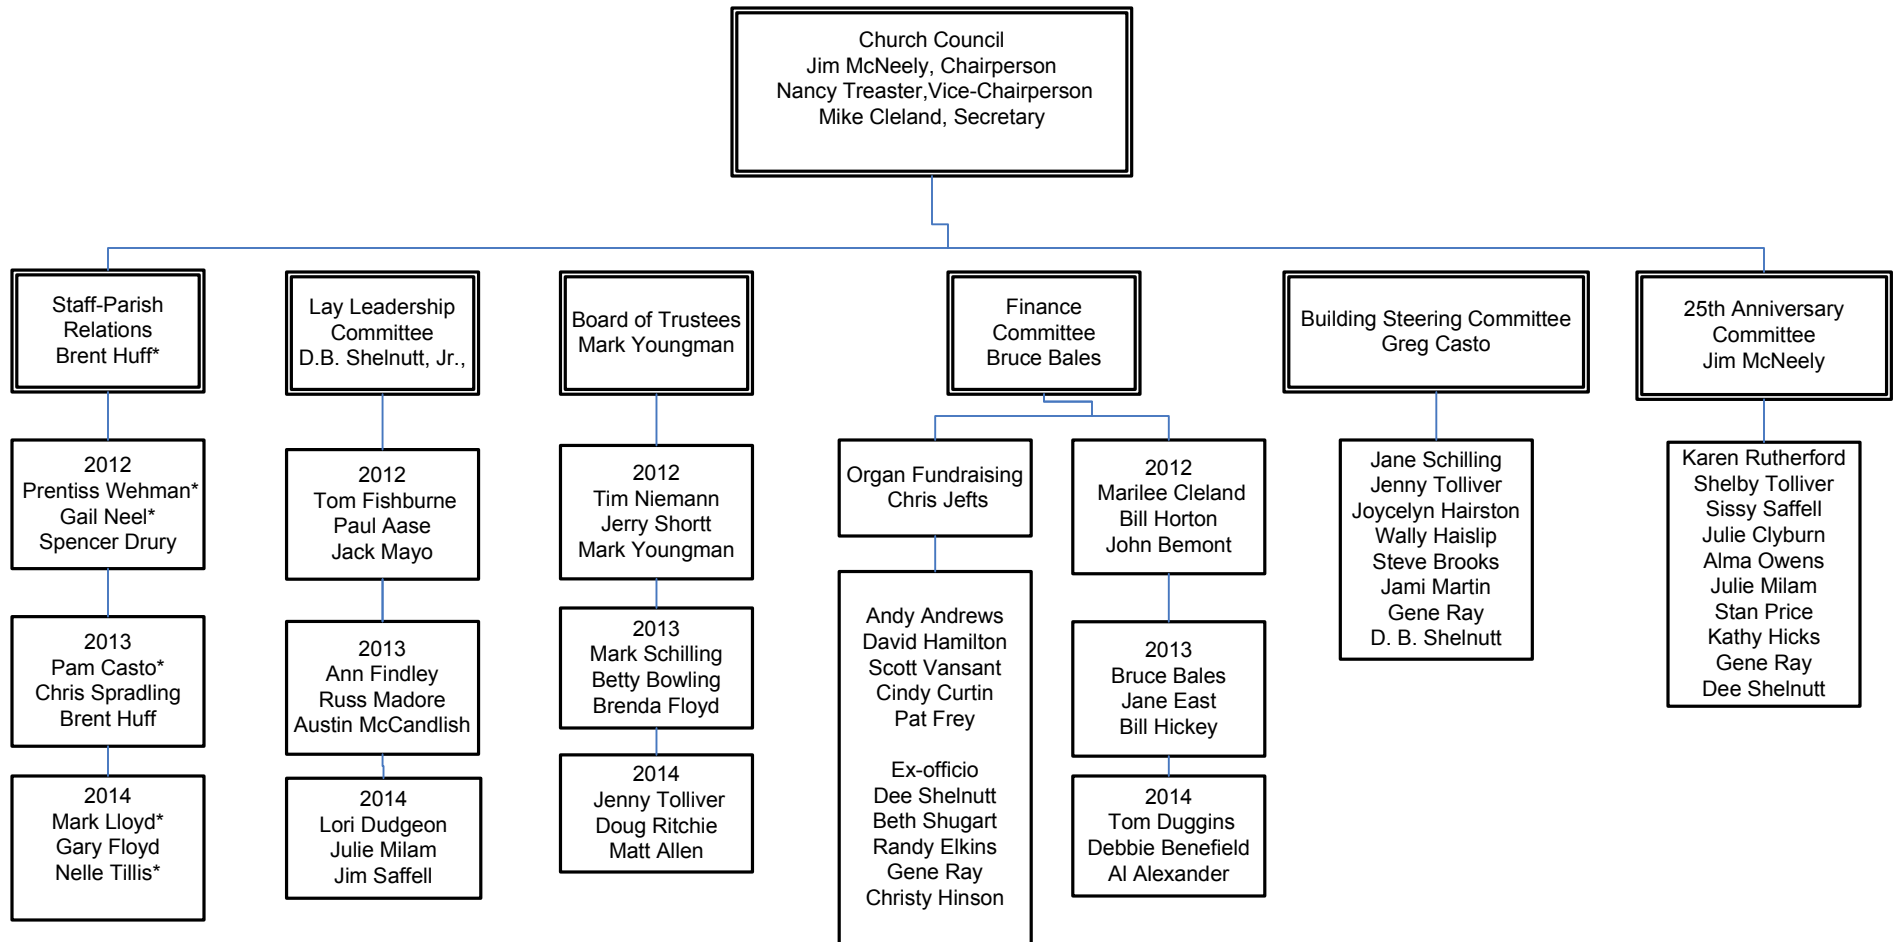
Church Council
Jim McNeely, Chairperson
Nancy Treaster,Vice-Chairperson
Mike Cleland, Secretary

Staff-Parish Relations
Brent Huff*

2012
Prentiss Wehman*
Gail Neel*
Spencer Drury

2013
Pam Casto*
Chris Spradling
Brent Huff

2014
Mark Lloyd*
Gary Floyd
Nelle Tillis*

Lay Leadership Committee
D.B. Shelnutt, Jr.,

2012
Tom Fishburne
Paul Aase
Jack Mayo

2013
Ann Findley
Russ Madore
Austin McCandlish

2014
Lori Dudgeon
Julie Milam
Jim Saffell

Board of Trustees
Mark Youngman

2012
Tim Niemann
Jerry Shortt
Mark Youngman

2013
Mark Schilling
Betty Bowling
Brenda Floyd

2014
Jenny Tolliver
Doug Ritchie
Matt Allen

Finance Committee
Bruce Bales

Organ Fundraising
Chris Jefts

Andy Andrews
David Hamilton
Scott Vansant
Cindy Curtin
Pat Frey

Ex-officio
Dee Shelnutt
Beth Shugart
Randy Elkins
Gene Ray
Christy Hinson

2012
Marilee Cleland
Bill Horton
John Bemont

2013
Bruce Bales
Jane East
Bill Hickey

2014
Tom Duggins
Debbie Benefield
Al Alexander

Building Steering Committee
Greg Casto

Jane Schilling
Jenny Tolliver
Joycelyn Hairston
Wally Haislip
Steve Brooks
Jami Martin
Gene Ray
D. B. Shelnutt

25th Anniversary Committee
Jim McNeely

Karen Rutherford
Shelby Tolliver
Sissy Saffell
Julie Clyburn
Alma Owens
Julie Milam
Stan Price
Kathy Hicks
Gene Ray
Dee Shelnutt